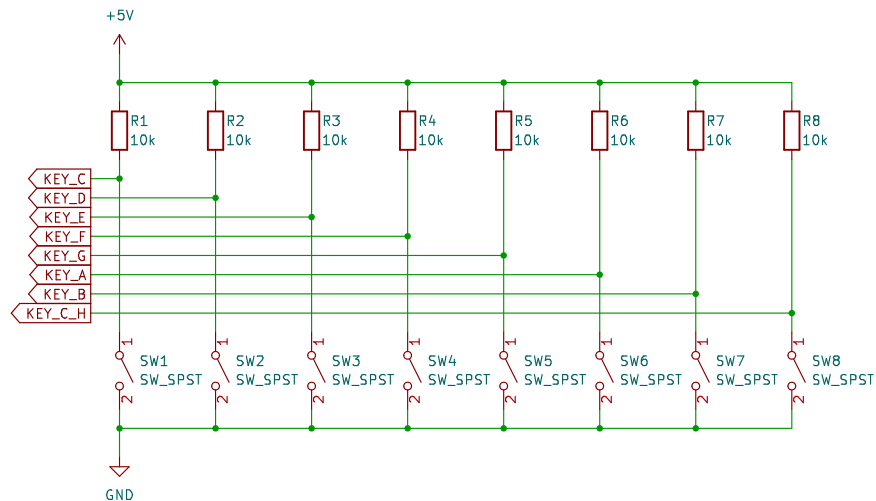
+5V

R1
10k
R2
10k
R3
10k
R4
10k
R5
10k
R6
10k
R7
10k
R8
10k

KEY_C
KEY_D
KEY_E
KEY_F
KEY_G
KEY_A
KEY_B
KEY_C_H

1
SW1
SW_SPST
2
1
SW2
SW_SPST
2
1
SW3
SW_SPST
2
1
SW4
SW_SPST
2
1
SW5
SW_SPST
2
1
SW6
SW_SPST
2
1
SW7
SW_SPST
2
1
SW8
SW_SPST
2

GND